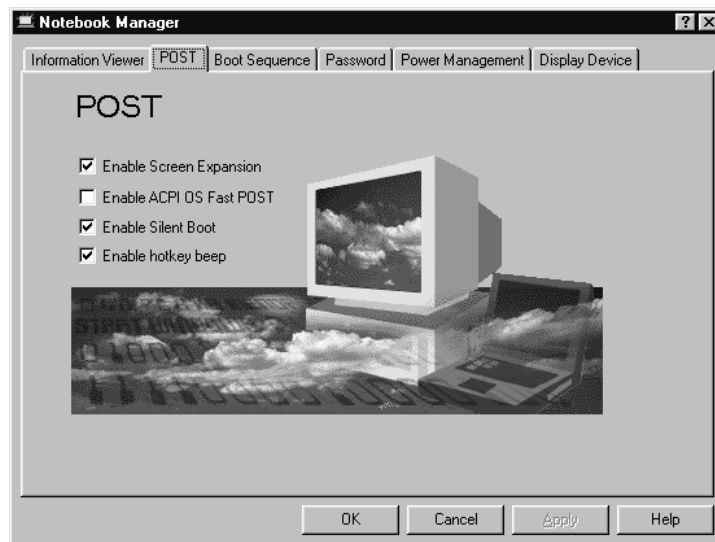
Notebook Manager

?

Information Viewer | POST | Boot Sequence | Password | Power Management | Display Device

POST

☑ Enable Screen Expansion
☐ Enable ACPI OS Fast POST
☑ Enable Silent Boot
☑ Enable hotkey beep

OK | Cancel | Apply | Help